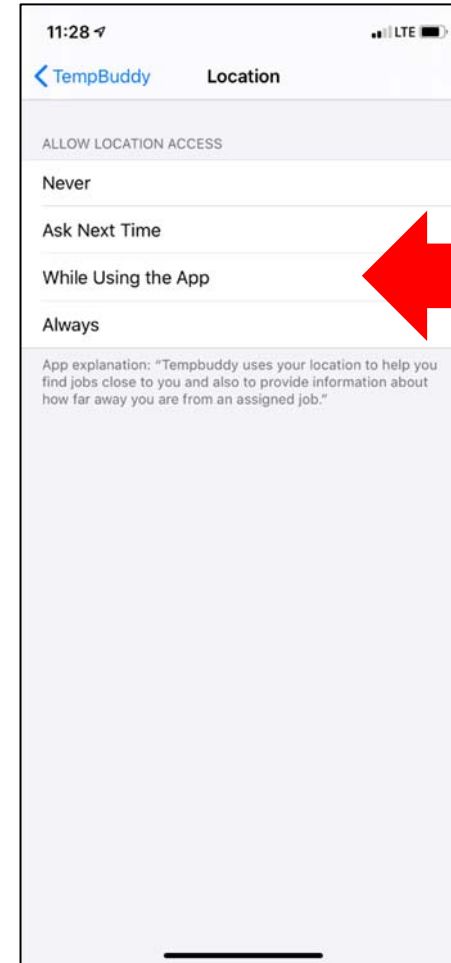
11:28

LTE

TempBuddy

Location

ALLOW LOCATION ACCESS

Never

Ask Next Time

While Using the App

Always

App explanation: "Tempbuddy uses your location to help you find jobs close to you and also to provide information about how far away you are from an assigned job."